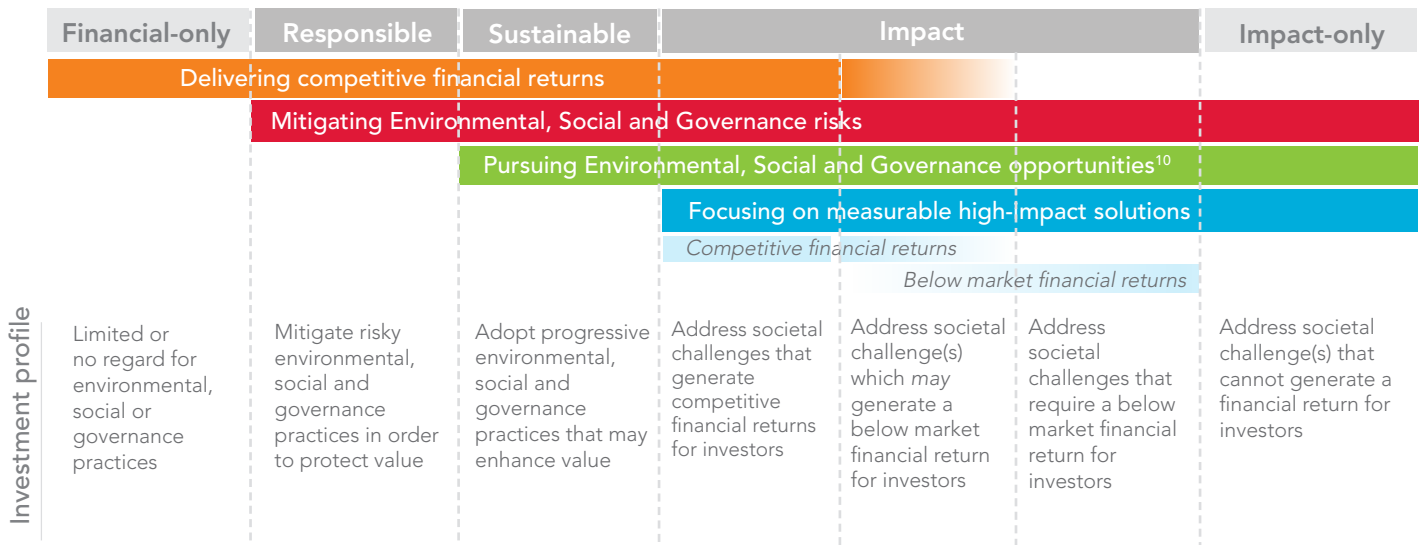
Financial-only | Responsible | Sustainable | Impact | Impact-only

Delivering competitive financial returns

Mitigating Environmental, Social and Governance risks

Pursuing Environmental, Social and Governance opportunities$^{10}$

Focusing on measurable high-Impact solutions

Competitive financial returns

Below market financial returns

Investment profile

Limited or no regard for environmental, social or governance practices

Mitigate risky environmental, social and governance practices in order to protect value

Adopt progressive environmental, social and governance practices that may enhance value

Address societal challenges that generate competitive financial returns for investors

Address societal challenge(s) which may generate a below market financial return for investors

Address societal challenges that require a below market financial return for investors

Address societal challenge(s) that cannot generate a financial return for investors